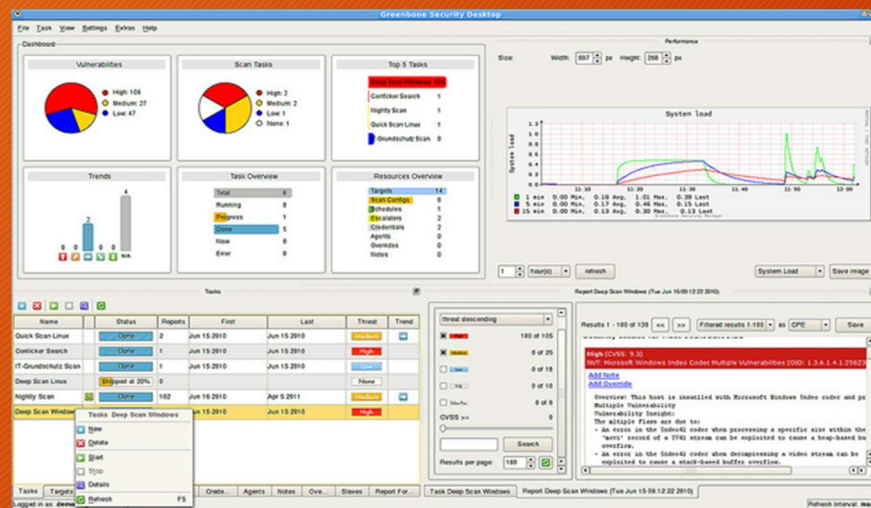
Greenbone Security Desktop

File Task View Settings Extras Help

Dashboard

Vulnerabilities

High: 106
Medium: 27
Low: 47

Scan Tasks

High: 2
Medium: 2
Low: 1
None: 1

Top 5 Tasks

Deep Scan Windows 106
Conficker Search 1
Nightly Scan 1
Quick Scan Linux 1
IT-Grundschutz Scan 0

Trends

4
2
0 0 0 0
N/A

Task Overview

Total 6
Running 0
Progress 1
Done 5
New 0
Error 0

Resources Overview

Targets 14
Scan Configs 8
Schedules 1
Escalators 1
Credentials 2
Agents 0
Overrides 0
Notes 0

Performance

Size: Width: 697 px Height: 268 px

System load

System load

1.2
1.0
0.8
0.6
0.4
0.2
0.0

11:10 11:20 11:30 11:40 11:50 12:00

1 min 0.00 Min, 0.18 Avg, 1.01 Max, 0.39 Last
5 min 0.00 Min, 0.16 Avg, 0.61 Max, 0.25 Last
15 min 0.00 Min, 0.13 Avg, 0.30 Max, 0.13 Last

1 hour(s) refresh System Load Save image

Tasks

| Name | | Status | Reports | First | Last | Threat | Trend |
|---|---|---|---|---|---|---|---|
| Quick Scan Linux | | Done | 2 | Jun 15 2010 | Jun 15 2010 | Medium | |
| Conficker Search | | Done | 1 | Jun 15 2010 | Jun 15 2010 | High | |
| IT-Grundschutz Scan | | Done | 1 | Jun 15 2010 | Jun 15 2010 | Medium | |
| Deep Scan Linux | | Stopped at 20% | 0 | | | None | |
| Nightly Scan | | Done | 102 | Jun 16 2010 | Apr 5 2011 | Medium | |
| Deep Scan Windows | | Done | | | Jun 15 2010 | High | |

Tasks Deep Scan Windows
New
Delete
Start
Stop
Details
Refresh F5

Tasks Targets Crede... Agents Notes Ove... Slaves Report For...

Logged in as: demo

threat descending

High 105 of 105
Medium 0 of 25
Low 0 of 18
Log 0 of 10
False Pos. 0 of 0

CVSS >=

Search

Results per page: 100

Task Deep Scan Windows Report Deep Scan Windows (Tue Jun 15 09:12:22 2010)

Report Deep Scan Windows (Tue Jun 15 09:12:22 2010)

Results 1 - 100 of 139 << >> Filtered results 1-100 as CPE Save

High (CVSS: 9.3)
NVT: Microsoft Windows Indeo Codec Multiple Vulnerabilities (OID: 1.3.6.1.4.1.25623

Add Note
Add Override

Overview: This host is installed with Microsoft Windows Indeo codec and is
Multiple Vulnerability
Vulnerability Insight:
The multiple flaws are due to:
- An error in the Indeo41 codec when processing a specific size within the
'movi' record of a IV41 stream can be exploited to cause a heap-based bu
overflow.
- An error in the Indeo41 codec when decompressing a video stream can be
exploited to cause a stack-based buffer overflow.

Refresh interval: ma